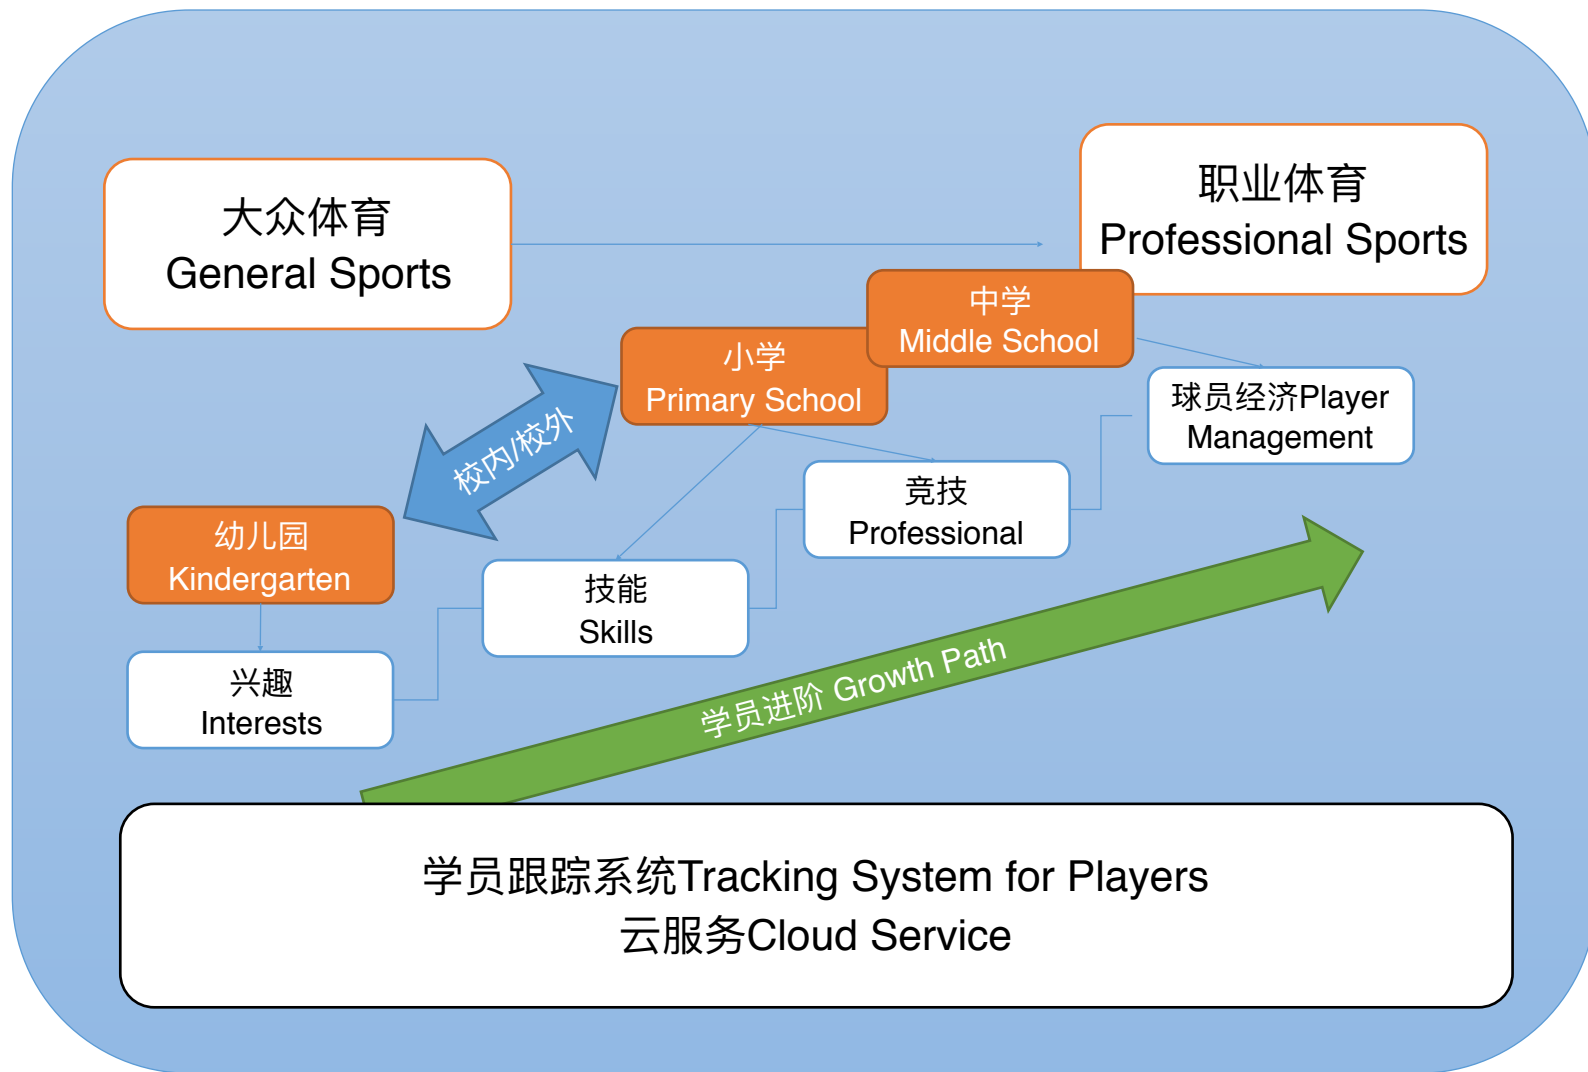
大众体育
General Sports

职业体育
Professional Sports

中学
Middle School

小学
Primary School

校内/校外

球员经济Player Management

竞技
Professional

幼儿园
Kindergarten

技能
Skills

兴趣
Interests

学员进阶 Growth Path

学员跟踪系统Tracking System for Players
云服务Cloud Service